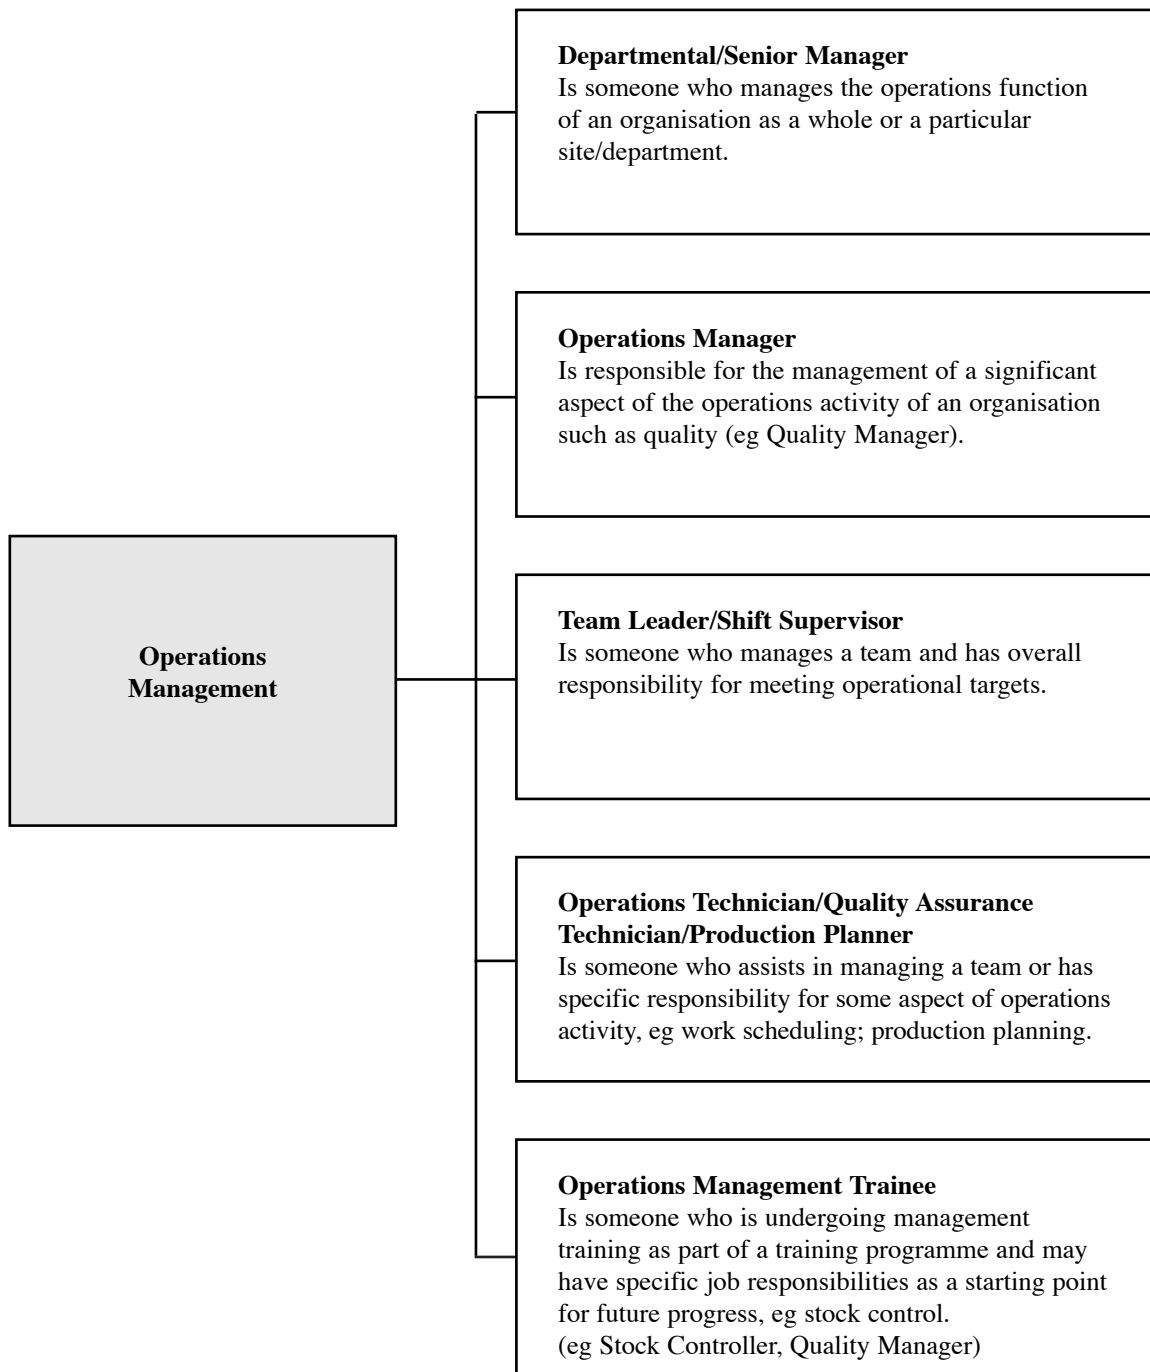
Operations Management

Departmental/Senior Manager
Is someone who manages the operations function of an organisation as a whole or a particular site/department.

Operations Manager
Is responsible for the management of a significant aspect of the operations activity of an organisation such as quality (eg Quality Manager).

Team Leader/Shift Supervisor
Is someone who manages a team and has overall responsibility for meeting operational targets.

Operations Technician/Quality Assurance Technician/Production Planner
Is someone who assists in managing a team or has specific responsibility for some aspect of operations activity, eg work scheduling; production planning.

Operations Management Trainee
Is someone who is undergoing management training as part of a training programme and may have specific job responsibilities as a starting point for future progress, eg stock control.
(eg Stock Controller, Quality Manager)